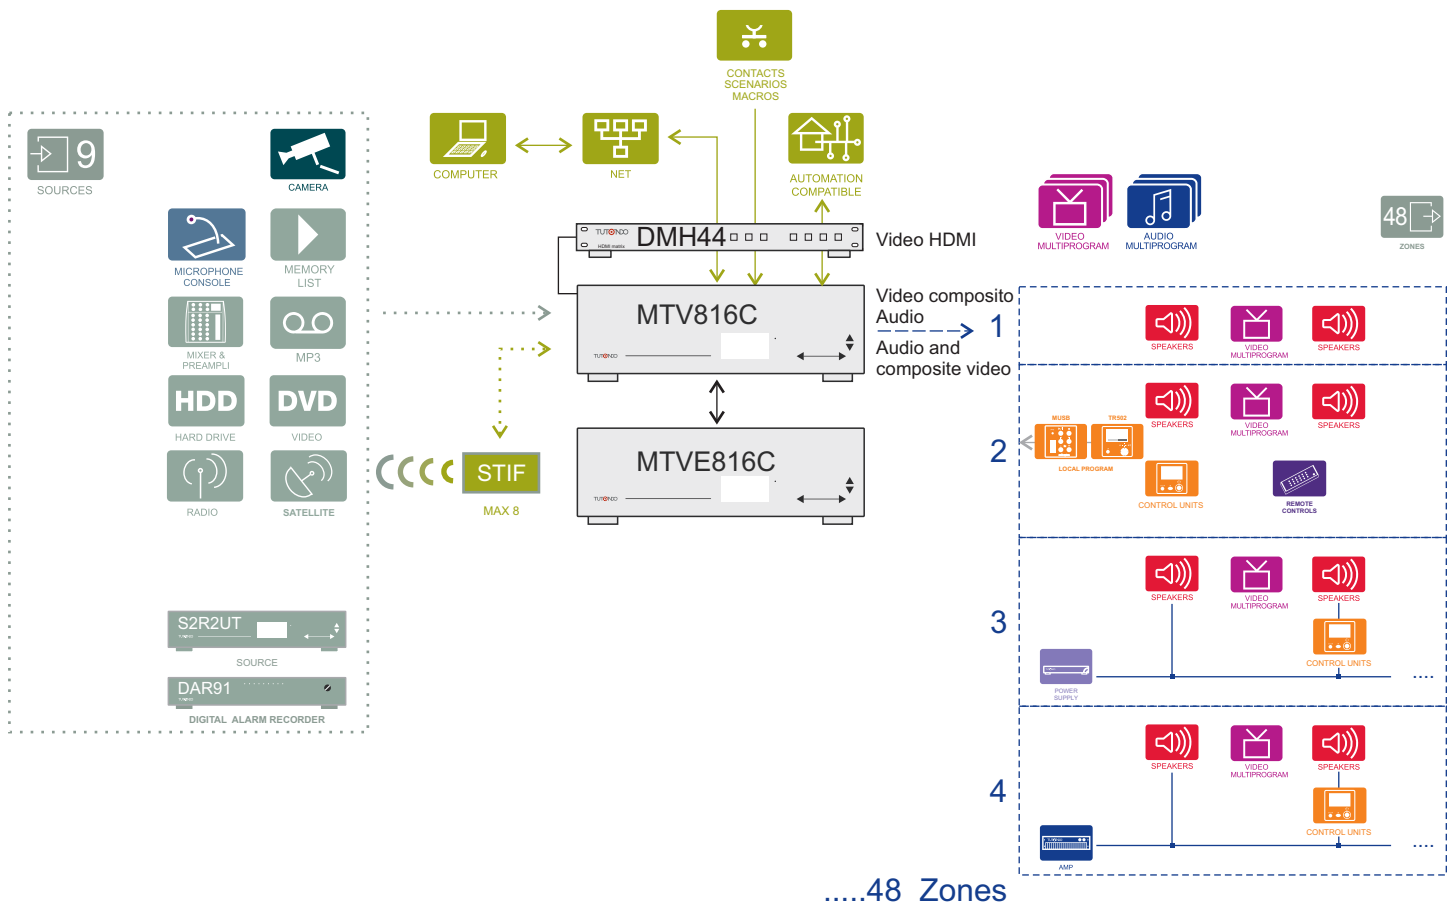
CONTACTS
SCENARIOS
MACROS

COMPUTER

NET

AUTOMATION
COMPATIBLE

9
SOURCES

CAMERA

MICROPHONE
CONSOLE

MEMORY
LIST

MIXER &
PREAMPLI

MP3

HDD
HARD DRIVE

DVD
VIDEO

RADIO

SATELLITE

S2R2UT
SOURCE

DAR91
DIGITAL ALARM RECORDER

TUTONDO DMH44
HDMI matrix

Video HDMI

MTV816C
TUTONDO

Video composito
Audio
1
Audio and
composite video

MTVE816C
TUTONDO

STIF
MAX 8

VIDEO
MULTIPROGRAM

AUDIO
MULTIPROGRAM

48
ZONES

SPEAKERS
VIDEO
MULTIPROGRAM
SPEAKERS

2
MUSB
TR502
LOCAL PROGRAM
SPEAKERS
VIDEO
MULTIPROGRAM
SPEAKERS
CONTROL UNITS
REMOTE
CONTROLS

3
SPEAKERS
VIDEO
MULTIPROGRAM
SPEAKERS
CONTROL UNITS
POWER
SUPPLY
....

4
SPEAKERS
VIDEO
MULTIPROGRAM
SPEAKERS
CONTROL UNITS
AMP
....

.....48 Zones